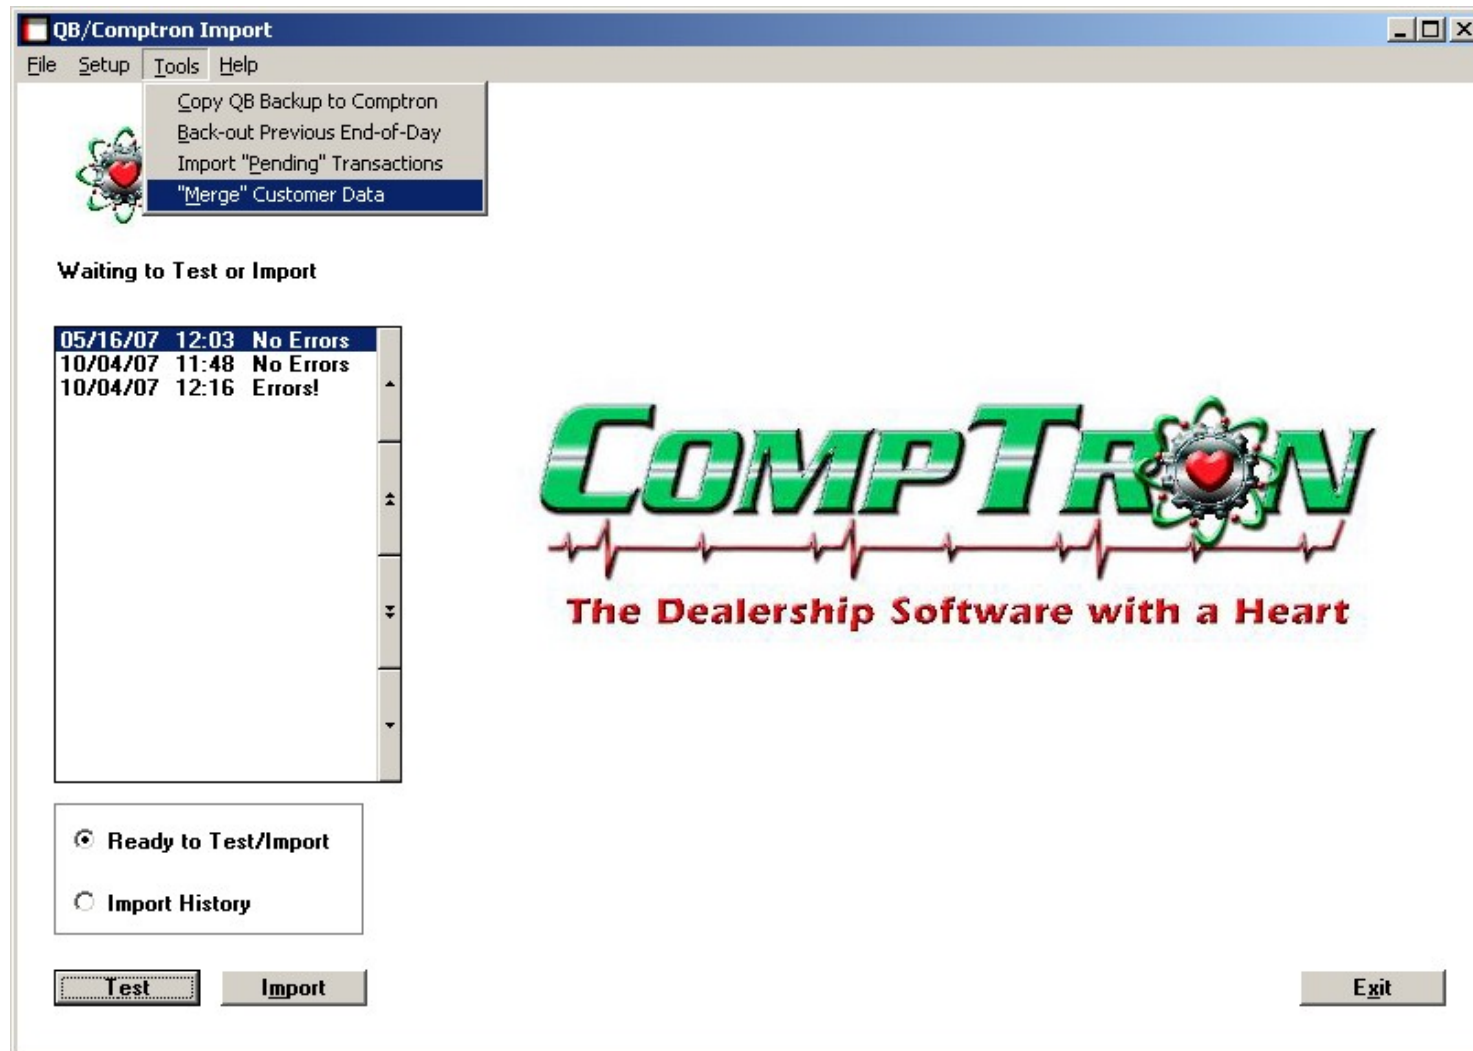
QB/Comptron Import

File Setup Tools Help

Copy QB Backup to Comptron
Back-out Previous End-of-Day
Import "Pending" Transactions
"Merge" Customer Data

Waiting to Test or Import

05/16/07 12:03 No Errors
10/04/07 11:48 No Errors
10/04/07 12:16 Errors!

COMPTRON

The Dealership Software with a Heart

Ready to Test/Import

Import History

Test

Import

Exit